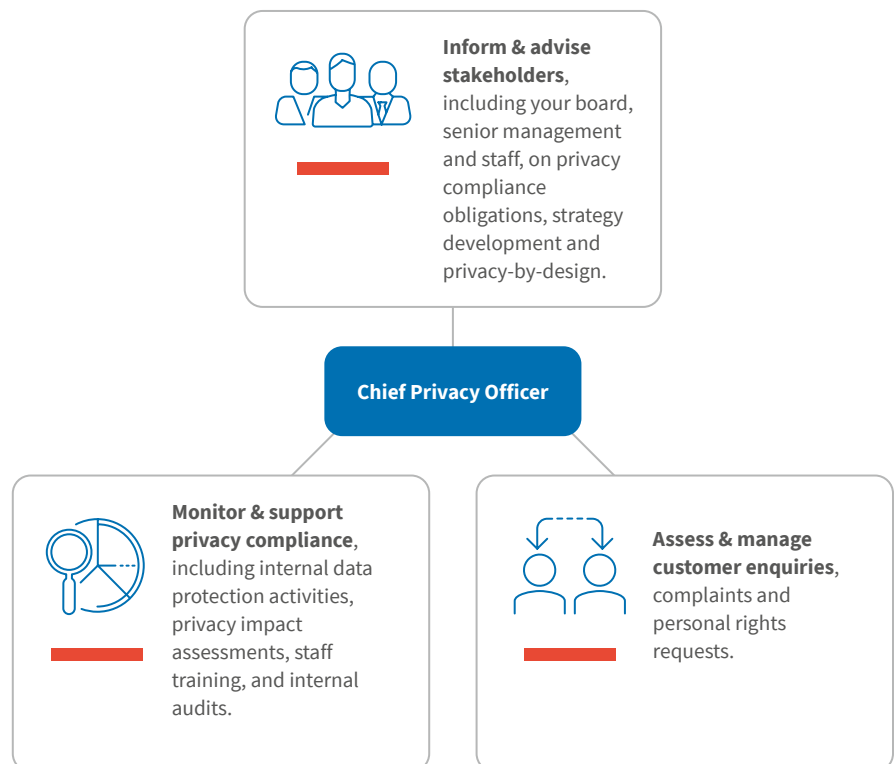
**Inform & advise stakeholders**, including your board, senior management and staff, on privacy compliance obligations, strategy development and privacy-by-design.

Chief Privacy Officer

**Monitor & support privacy compliance**, including internal data protection activities, privacy impact assessments, staff training, and internal audits.

**Assess & manage customer enquiries**, complaints and personal rights requests.